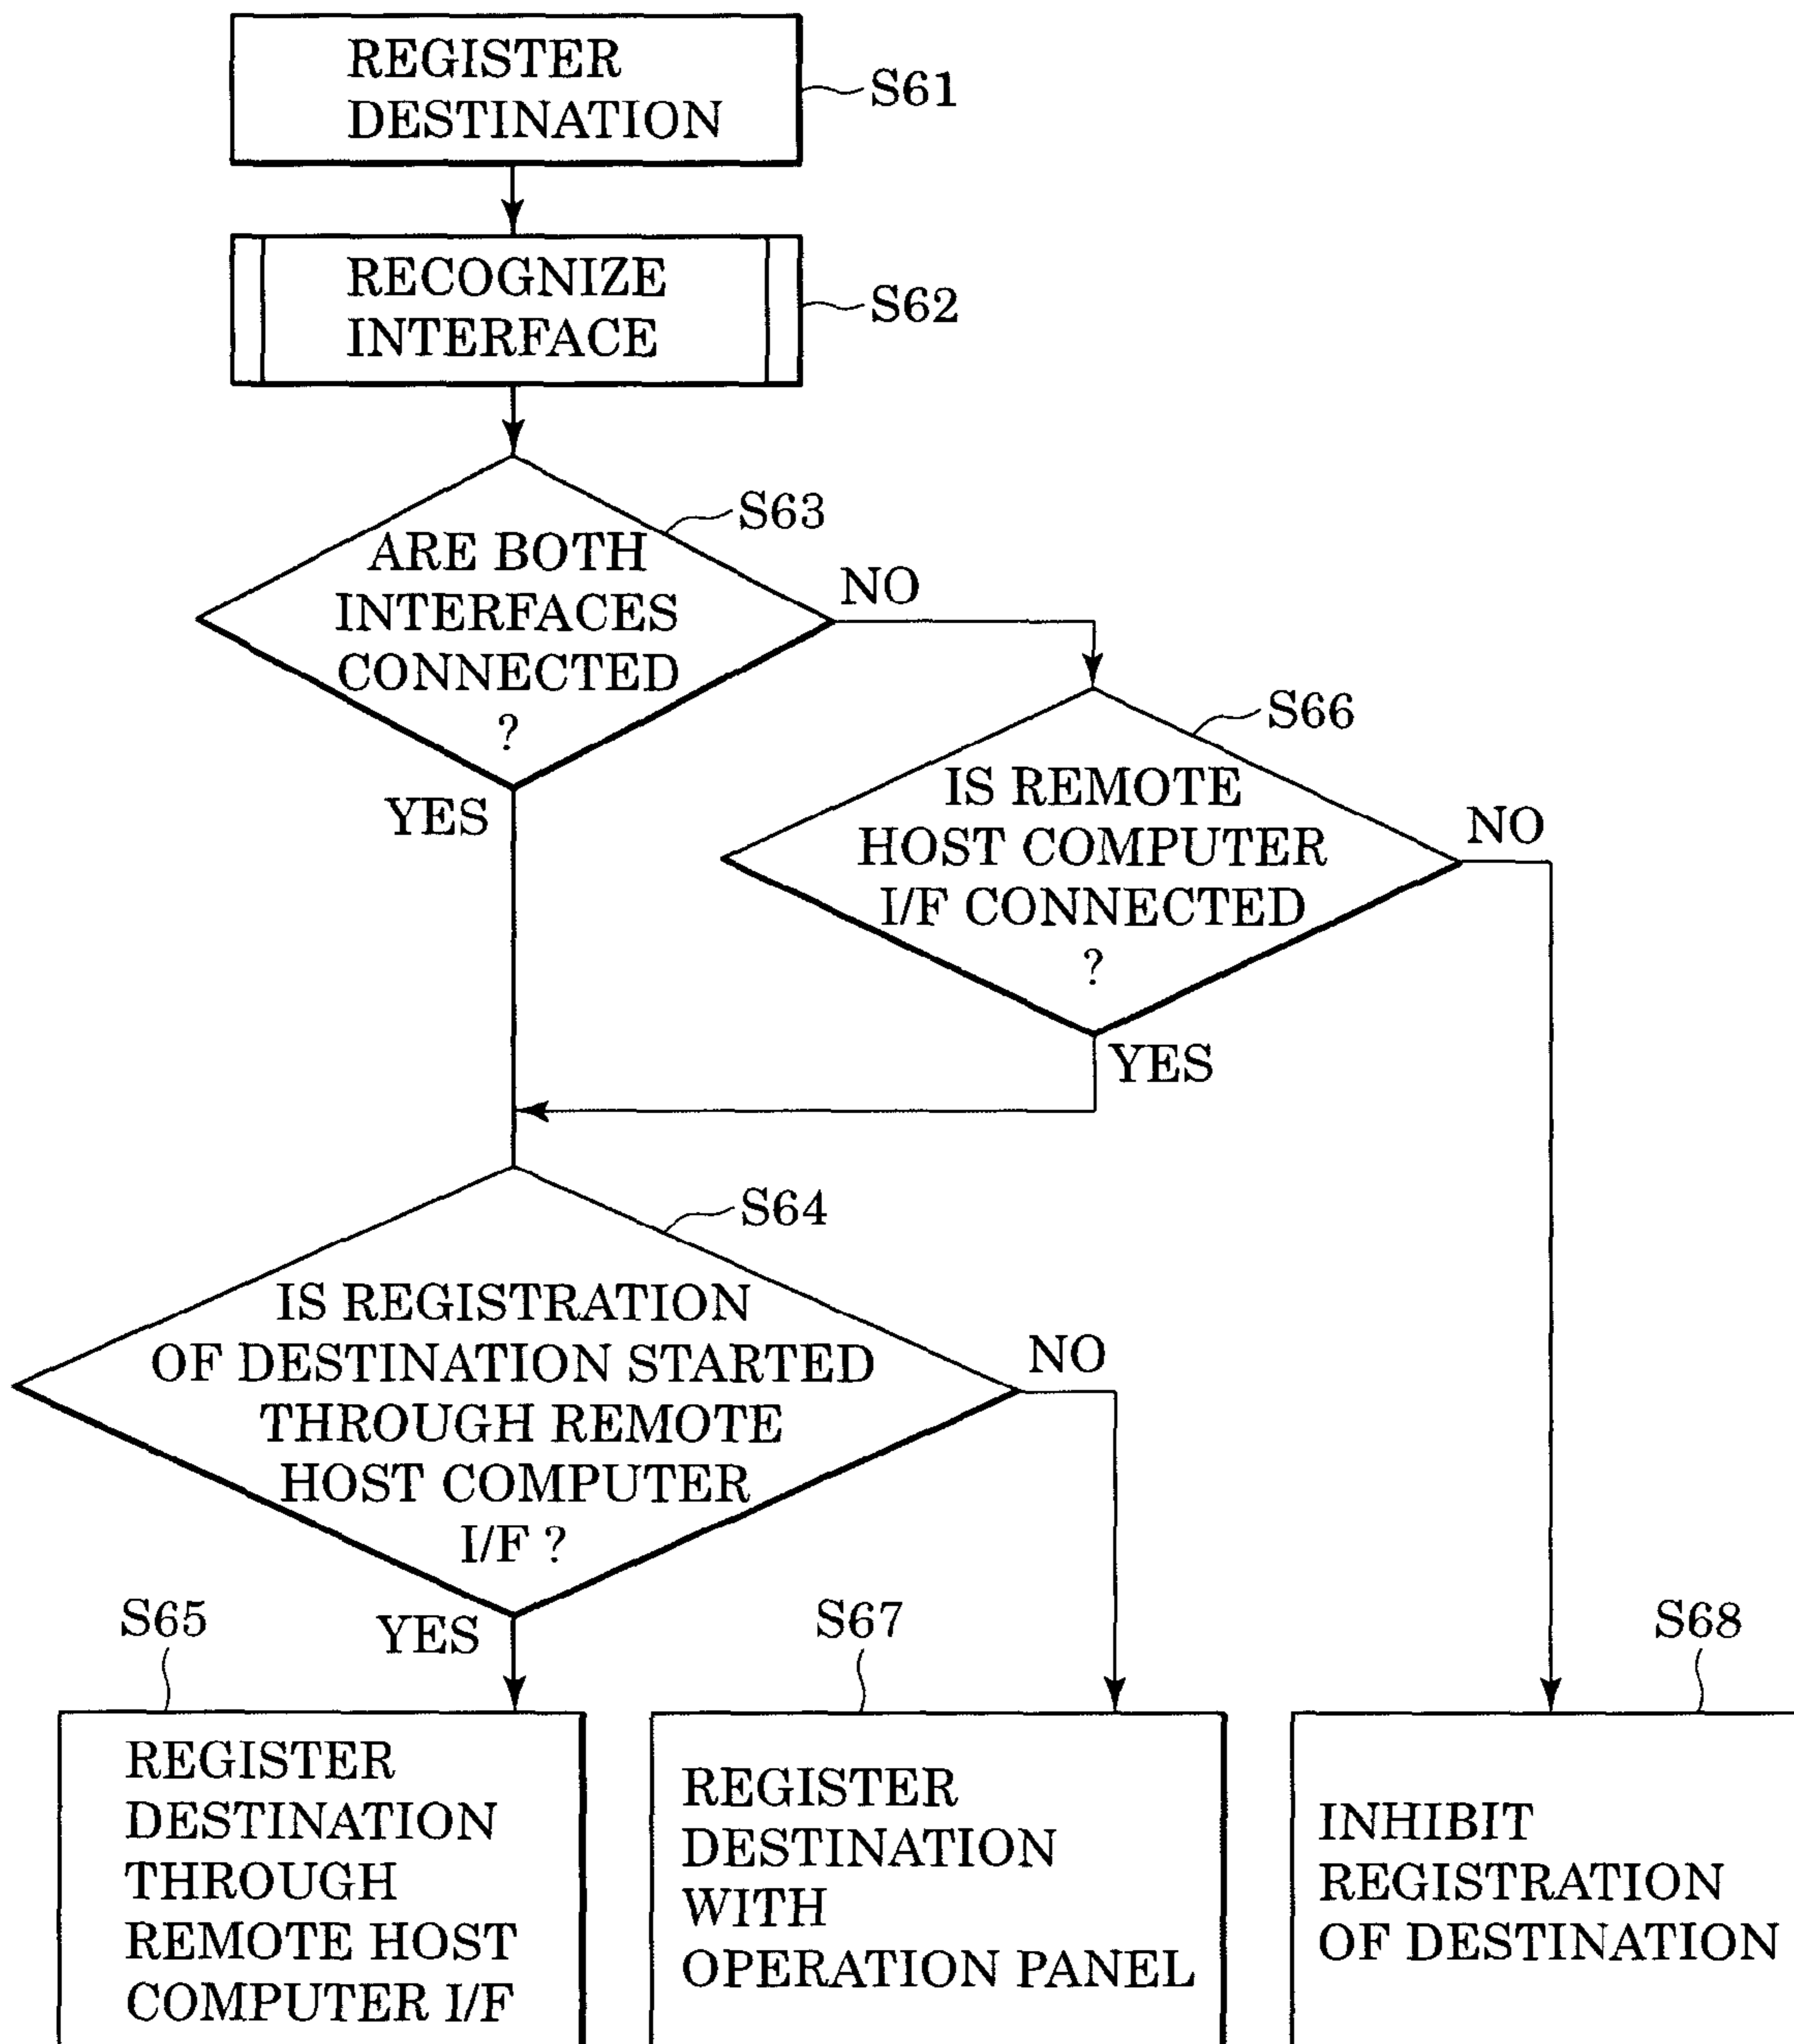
REGISTER DESTINATION
S61

RECOGNIZE INTERFACE
S62

S63
ARE BOTH INTERFACES CONNECTED ?
NO
YES

S66
IS REMOTE HOST COMPUTER I/F CONNECTED ?
NO
YES

S64
IS REGISTRATION OF DESTINATION STARTED THROUGH REMOTE HOST COMPUTER I/F ?
NO
YES

S65
REGISTER DESTINATION THROUGH REMOTE HOST COMPUTER I/F

S67
REGISTER DESTINATION WITH OPERATION PANEL

S68
INHIBIT REGISTRATION OF DESTINATION